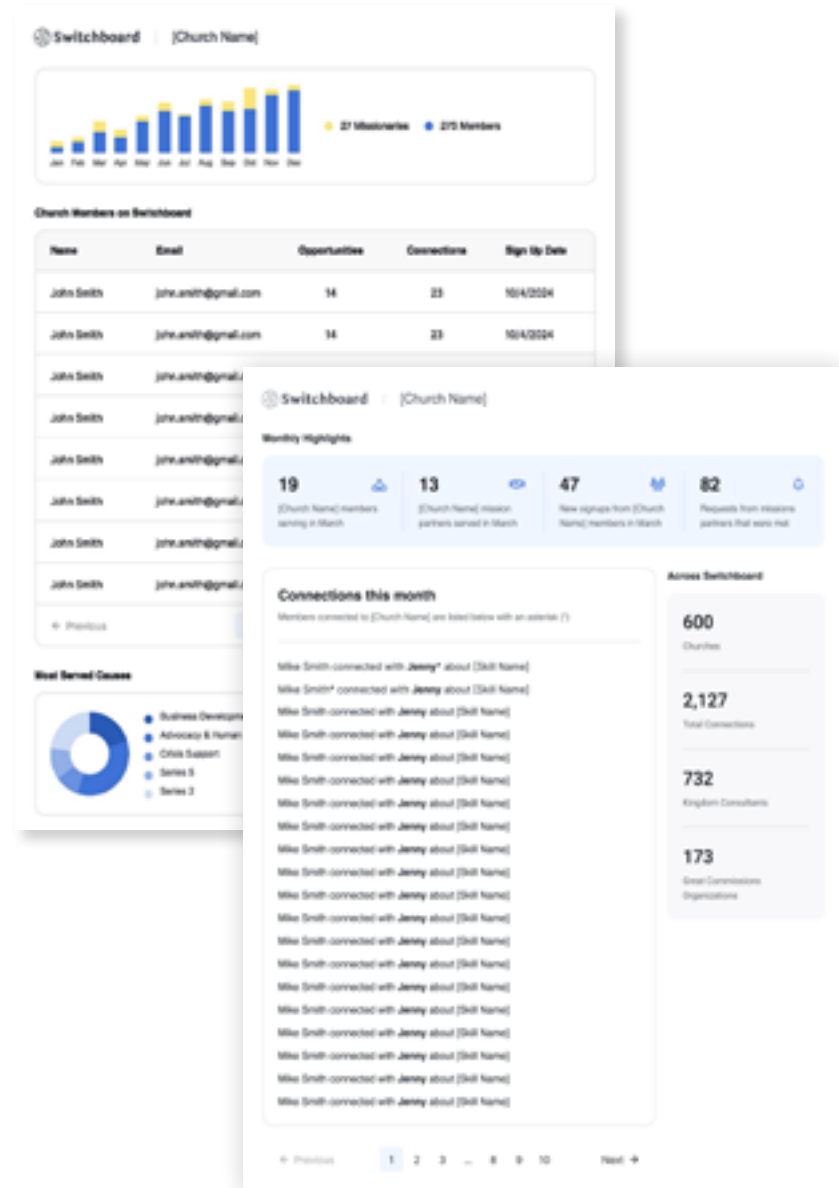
Switchboard | [Church Name]

Jan Feb Mar Apr May Jun Jul Aug Sep Oct Nov Dec

27 Missionaries 273 Members

Church Members on Switchboard

| Name | Email | Opportunities | Connections | Sign Up Date |
|---|---|---|---|---|
| John Smith | john.smith@gmail.com | 14 | 23 | 10/4/2024 |
| John Smith | john.smith@gmail.com | 14 | 23 | 10/4/2024 |
| John Smith | john.smith@gmail.com | | | |
| John Smith | john.smith@gmail.com | | | |
| John Smith | john.smith@gmail.com | | | |
| John Smith | john.smith@gmail.com | | | |
| John Smith | john.smith@gmail.com | | | |
| John Smith | john.smith@gmail.com | | | |

← Previous

Most Served Causes

Business Developm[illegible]
Advocacy & Human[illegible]
Crisis Support
Series 5
Series 2

Switchboard | [Church Name]

Monthly Highlights

19 [Church Name] members serving in March

13 [Church Name] mission partners served in March

47 New signups from [Church Name] members in March

82 Requests from missions partners that were met

Connections this month

Members connected to [Church Name] are listed below with an asterisk (*)

Mike Smith connected with Jenny* about [Skill Name]
Mike Smith* connected with Jenny about [Skill Name]
Mike Smith connected with Jenny about [Skill Name]
Mike Smith connected with Jenny about [Skill Name]
Mike Smith connected with Jenny about [Skill Name]
Mike Smith connected with Jenny about [Skill Name]
Mike Smith connected with Jenny about [Skill Name]
Mike Smith connected with Jenny about [Skill Name]
Mike Smith connected with Jenny about [Skill Name]
Mike Smith connected with Jenny about [Skill Name]
Mike Smith connected with Jenny about [Skill Name]
Mike Smith connected with Jenny about [Skill Name]
Mike Smith connected with Jenny about [Skill Name]
Mike Smith connected with Jenny about [Skill Name]
Mike Smith connected with Jenny about [Skill Name]
Mike Smith connected with Jenny about [Skill Name]
Mike Smith connected with Jenny about [Skill Name]
Mike Smith connected with Jenny about [Skill Name]
Mike Smith connected with Jenny about [Skill Name]
Mike Smith connected with Jenny about [Skill Name]

Across Switchboard

600 Churches

2,127 Total Connections

732 Kingdom Consultants

173 Great Commissions Organizations

← Previous 1 2 3 ... 8 9 10 Next →